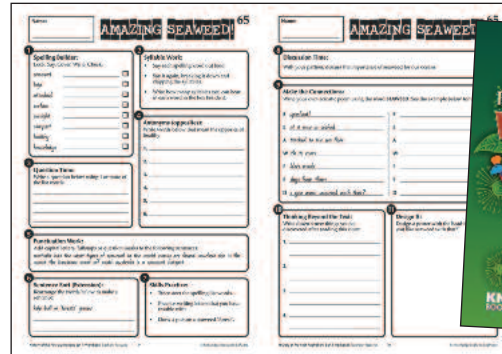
Name:

AMAZING SEAWEED!

65

Spelling Builder:
Look, Say, Cover, Write, Check.

amount
bay
inhabited
iodine
weight
support
hobby
knowledge

Syllable Work

Say each spelling word out loud.

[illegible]

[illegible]

Antonyms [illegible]

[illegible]

1.
2.
3.
4.
5.
6.

Question Time:
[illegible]

Punctuation Work:
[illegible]

Sentence Unit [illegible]
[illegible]

Skills Practice
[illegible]

Name:

AMAZING SEAWEED

65

Discussion Time:
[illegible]

Make the Connection
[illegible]

1. seafood
2. it is soup or salad
3. forced to escape the
4. its in years
5. their meals
6. days their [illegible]
7. a sea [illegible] such this?

Thinking Beyond the Text:
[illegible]

Design It:
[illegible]

KN